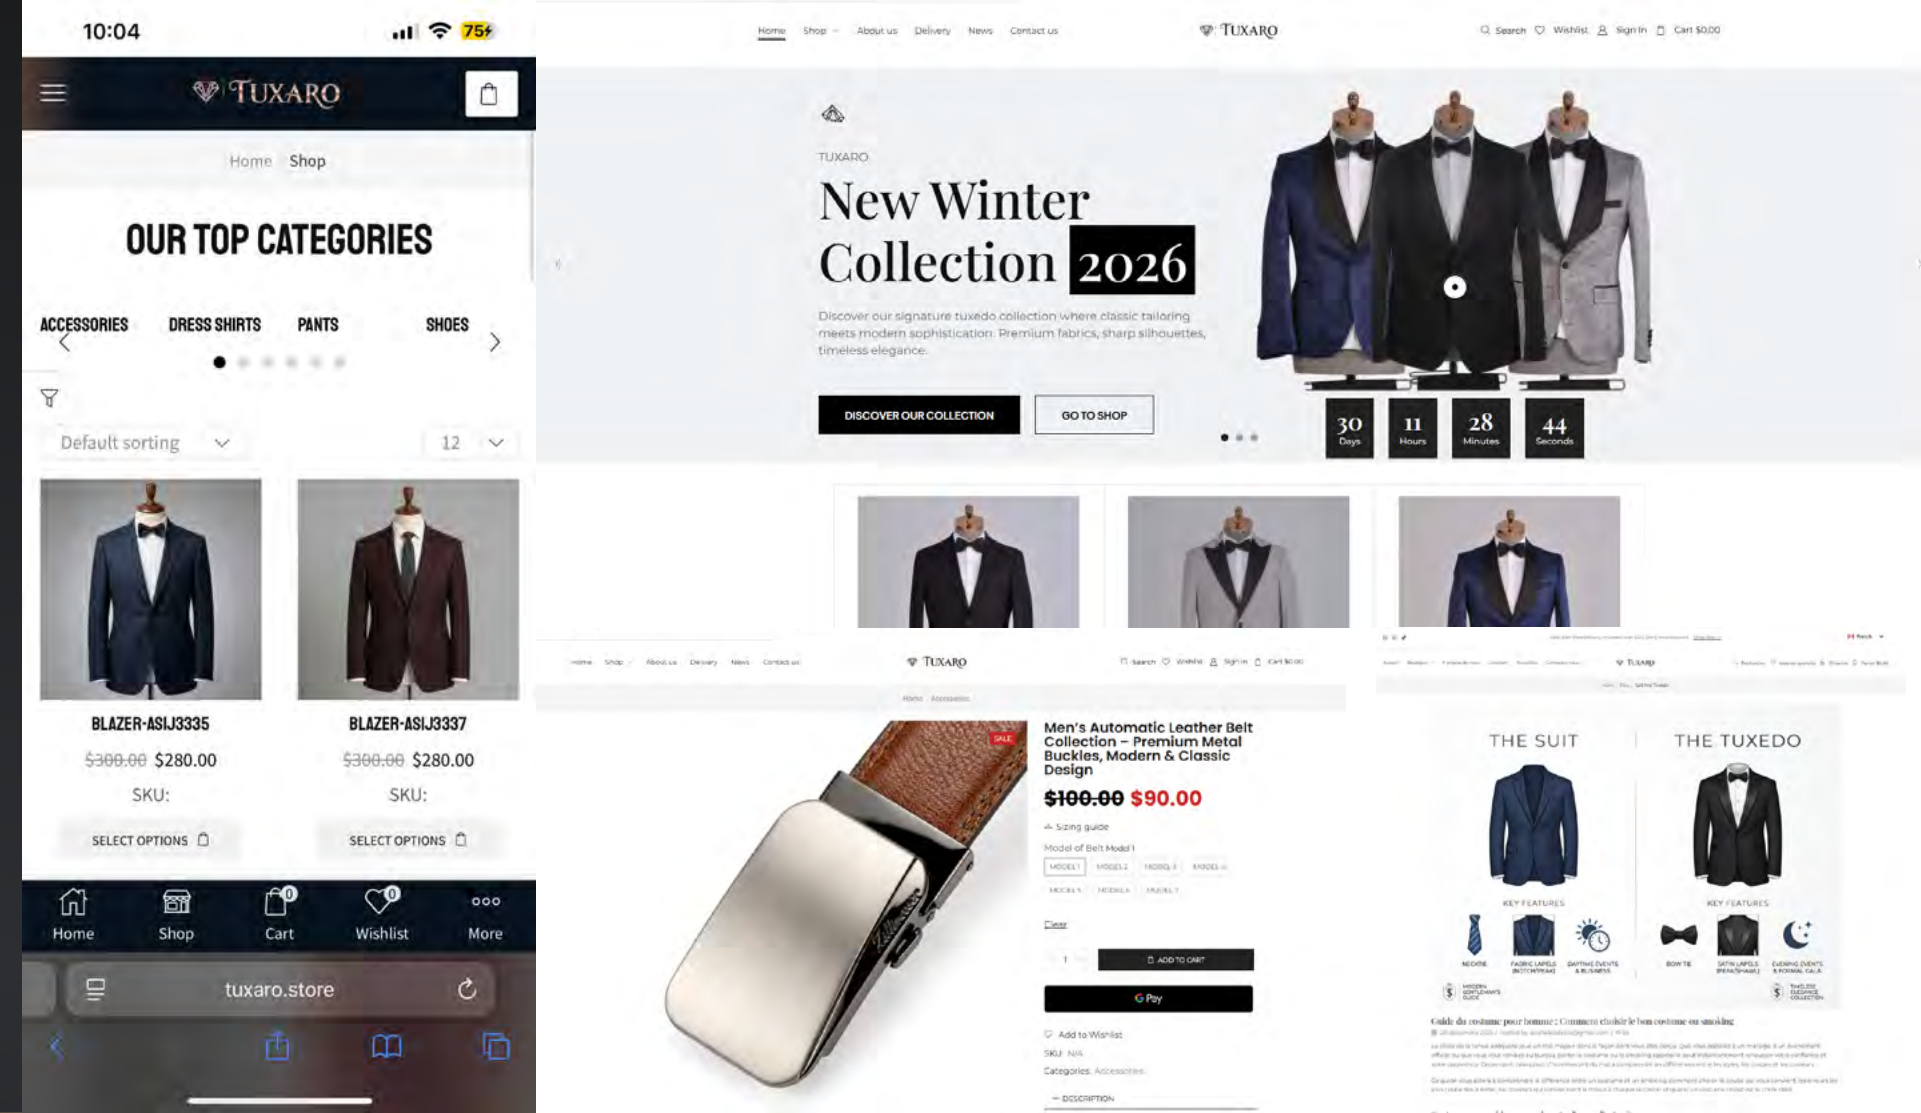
10:04 75

TUXARO

Home Shop

OUR TOP CATEGORIES

ACCESSORIES DRESS SHIRTS PANTS SHOES

Default sorting 12

BLAZER-ASIJ3335
~~$300.00~~ $280.00
SKU:
SELECT OPTIONS

BLAZER-ASIJ3337
~~$300.00~~ $280.00
SKU:
SELECT OPTIONS

Home Shop Cart Wishlist More
0 0

tuxaro.store

Home Shop About us Delivery News Contact us

TUXARO

Search Wishlist Sign in Cart $0.00

TUXARO

New Winter Collection 2026

Discover our signature tuxedo collection where classic tailoring meets modern sophistication. Premium fabrics, sharp silhouettes, timeless elegance.

DISCOVER OUR COLLECTION GO TO SHOP

30 Days 11 Hours 28 Minutes 44 Seconds

Home Shop About us Delivery News Contact us

TUXARO

Search Wishlist Sign in Cart $0.00

Home Accessories

SALE

Men's Automatic Leather Belt Collection – Premium Metal Buckles, Modern & Classic Design

~~$100.00~~ $90.00

Sizing guide

Model of Belt Model 1

MODEL 1 MODEL 2 MODEL 3 MODEL 4 MODEL 5 MODEL 6 MODEL 7

Clear

1 ADD TO CART

G Pay

Add to Wishlist

SKU: N/A

Categories: Accessories

DESCRIPTION

TUXARO

THE SUIT THE TUXEDO

KEY FEATURES KEY FEATURES

NECKTIE BOW TIE

Guide du costume pour homme : Comment choisir le bon costume ou smoking

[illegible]